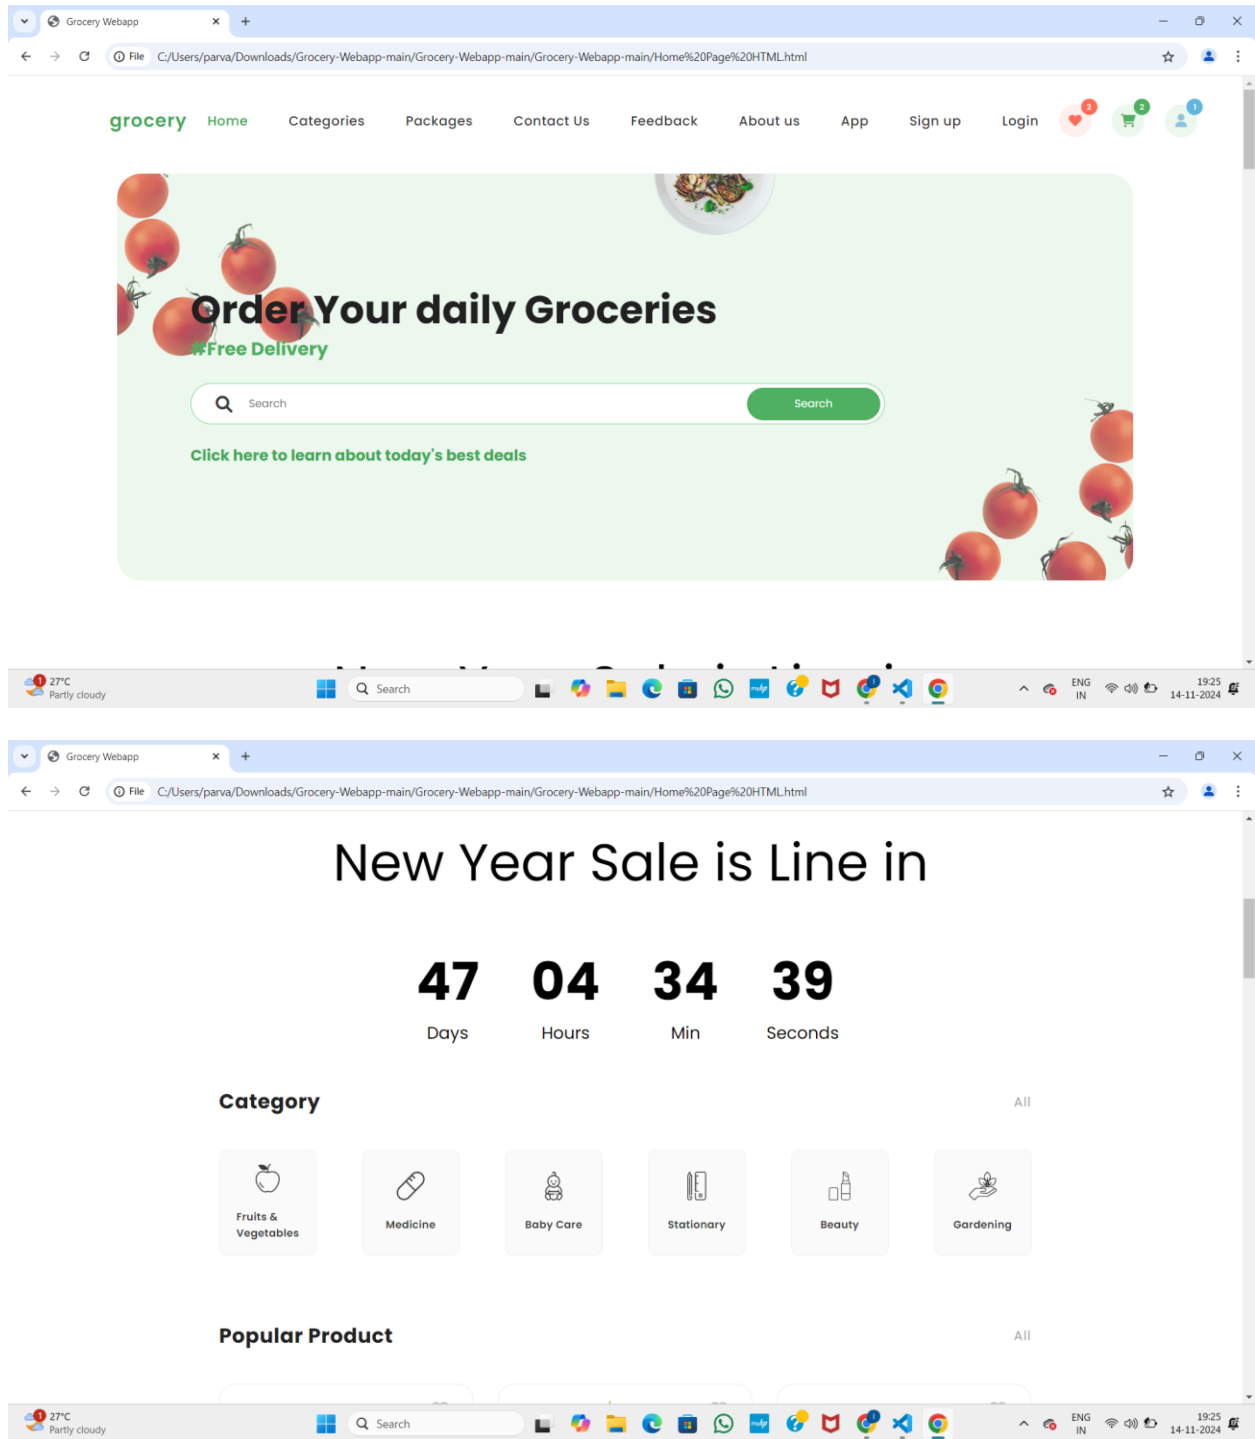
Grocery Webapp
File C:/Users/parva/Downloads/Grocery-Webapp-main/Grocery-Webapp-main/Grocery-Webapp-main/Home%20Page%20HTML.html

grocery Home Categories Packages Contact Us Feedback About us App Sign up Login 2 2 1

Order Your daily Groceries
#Free Delivery

Search
Search

Click here to learn about today's best deals

1 27°C Partly cloudy
Search
ENG IN 19:25 14-11-2024

Grocery Webapp
File C:/Users/parva/Downloads/Grocery-Webapp-main/Grocery-Webapp-main/Grocery-Webapp-main/Home%20Page%20HTML.html

New Year Sale is Line in

| 47 | 04 | 34 | 39 |
|---|---|---|---|
| Days | Hours | Min | Seconds |

Category
All

Fruits & Vegetables
Medicine
Baby Care
Stationary
Beauty
Gardening

Popular Product
All

1 27°C Partly cloudy
Search
ENG IN 19:25 14-11-2024